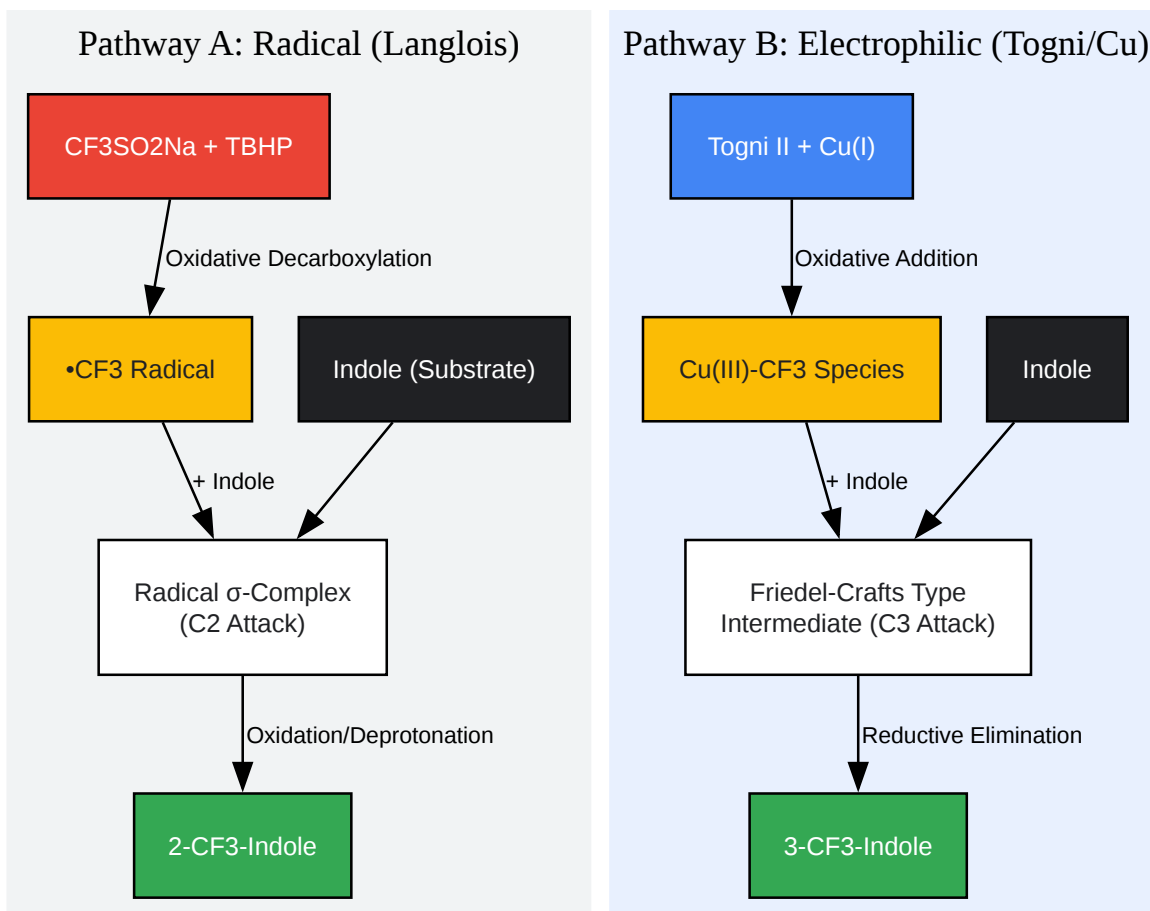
Pathway A: Radical (Langlois)

CF3SO2Na + TBHP

Oxidative Decarboxylation

•CF3 Radical

Indole (Substrate)

+ Indole

Radical σ-Complex (C2 Attack)

Oxidation/Deprotonation

2-CF3-Indole

Pathway B: Electrophilic (Togni/Cu)

Togni II + Cu(I)

Oxidative Addition

Cu(III)-CF3 Species

Indole

+ Indole

Friedel-Crafts Type Intermediate (C3 Attack)

Reductive Elimination

3-CF3-Indole